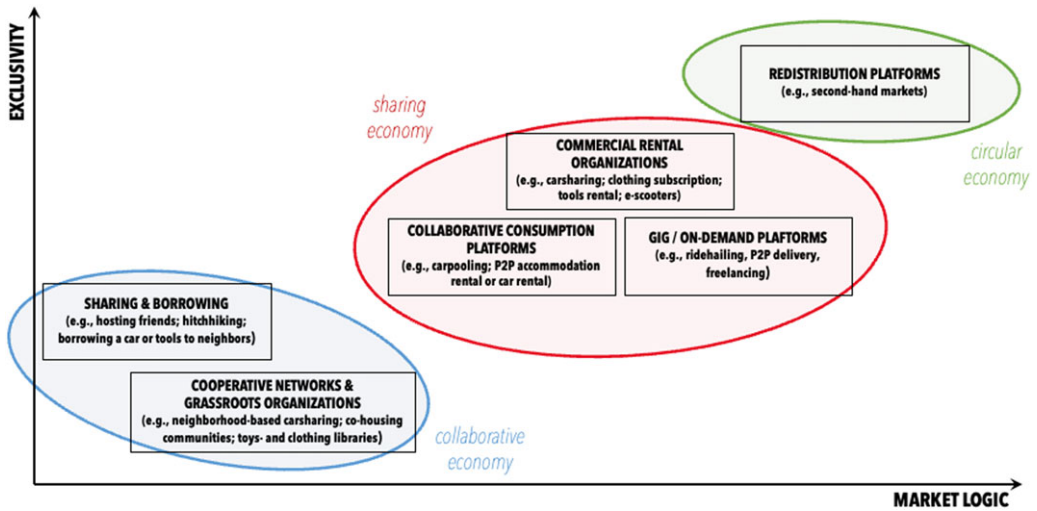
EXCLUSIVITY

REDISTRIBUTION PLATFORMS
(e.g., second-hand markets)

circular economy

sharing economy

COMMERCIAL RENTAL ORGANIZATIONS
(e.g., carsharing; clothing subscription; tools rental; e-scooters)

COLLABORATIVE CONSUMPTION PLATFORMS
(e.g., carpooling; P2P accommodation rental or car rental)

GIG / ON-DEMAND PLAFTORMS
(e.g., ridehailing, P2P delivery, freelancing)

SHARING & BORROWING
(e.g., hosting friends; hitchhiking; borrowing a car or tools to neighbors)

COOPERATIVE NETWORKS & GRASSROOTS ORGANIZATIONS
(e.g., neighborhood-based carsharing; co-housing communities; toys- and clothing libraries)

collaborative economy

MARKET LOGIC